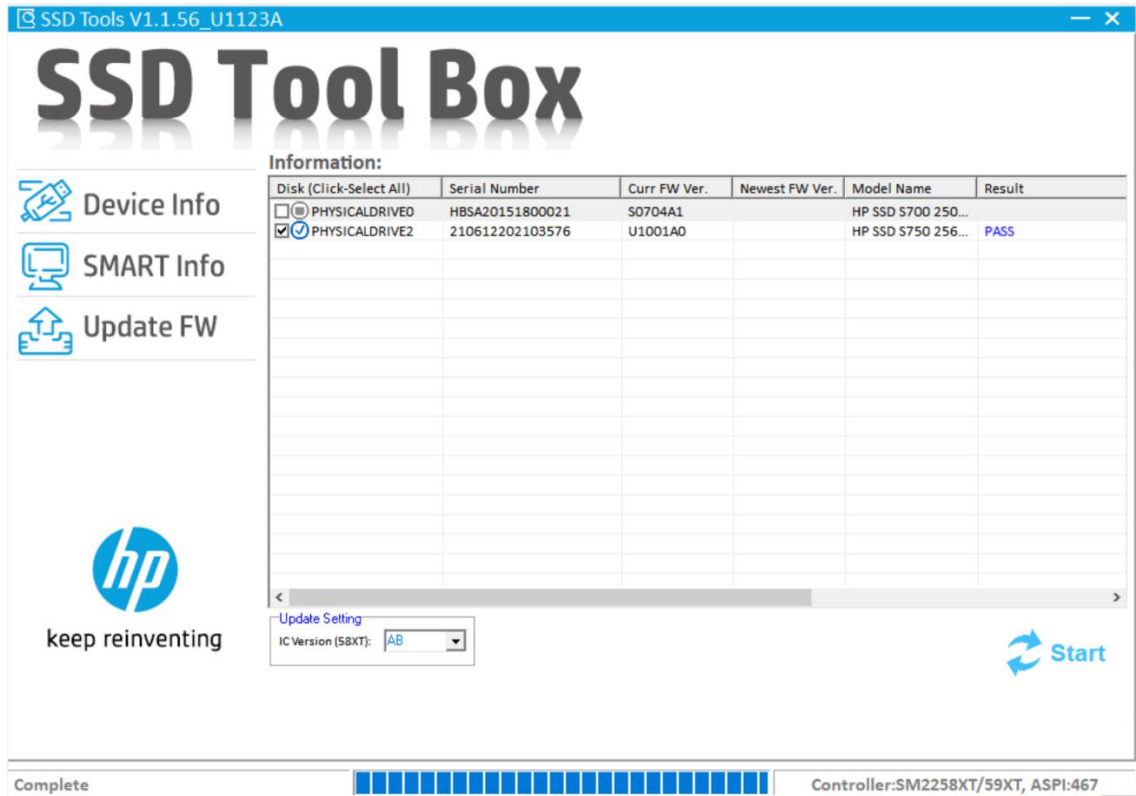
SSD Tools V1.1.56_U1123A

SSD Tool Box

Device Info

SMART Info

Update FW

hp

keep reinventing

Information:

| Disk (Click-Select All) | Serial Number | Curr FW Ver. | Newest FW Ver. | Model Name | Result |
|---|---|---|---|---|---|
| PHYSICALDRIVE0 | HBSA20151800021 | S0704A1 | | HP SSD S700 250... | |
| PHYSICALDRIVE2 | 210612202103576 | U1001A0 | | HP SSD S750 256... | PASS |

Update Setting
IC Version (58XT): AB

Start

Complete

Controller:SM2258XT/59XT, ASPI:467